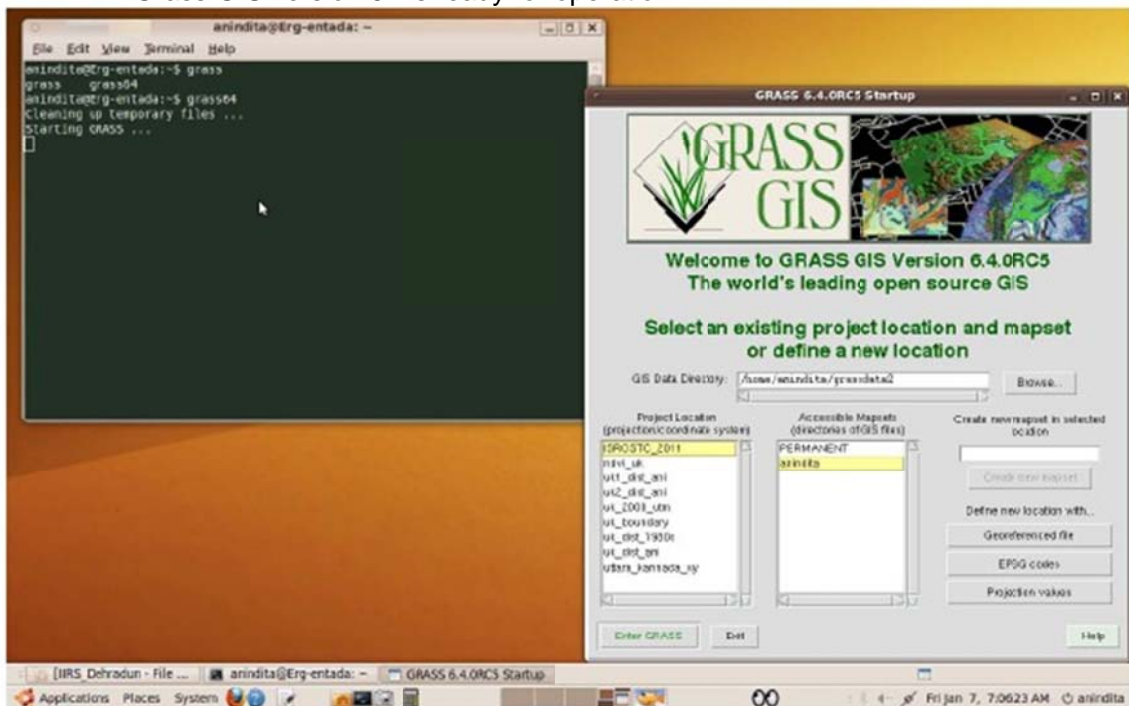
anindita@Erg-entada: ~

File Edit View Terminal Help

anindita@Erg-entada:~$ grass
grass grass64
anindita@Erg-entada:~$ grass64
Cleaning up temporary files ...
Starting GRASS ...

GRASS 6.4.0RC5 Startup

GRASS GIS

Welcome to GRASS GIS Version 6.4.0RC5
The world's leading open source GIS

Select an existing project location and mapset or define a new location

GIS Data Directory: /home/anindita/grassdata2

Browse...

Project Location (projection/coordinate system)

ISROSTC_2011
ndvi_uk
ut1_dist_ani
ut2_dist_ani
ut_2008_utm
ut_boundary
ut_dist_1930s
ut_dist_ani
uttara_kannada_xy

Accessible Mapsets (directories of GIS files)

PERMANENT
anindita

Create new mapset in selected location

Create new mapset

Define new location with...

Georeferenced file

EPSG codes

Projection values

Enter GRASS

Exit

Help

[IIRS_Dehradun - File ...

anindita@Erg-entada: ~

GRASS 6.4.0RC5 Startup

Applications Places System

Fri Jan 7, 7:06:23 AM

anindita